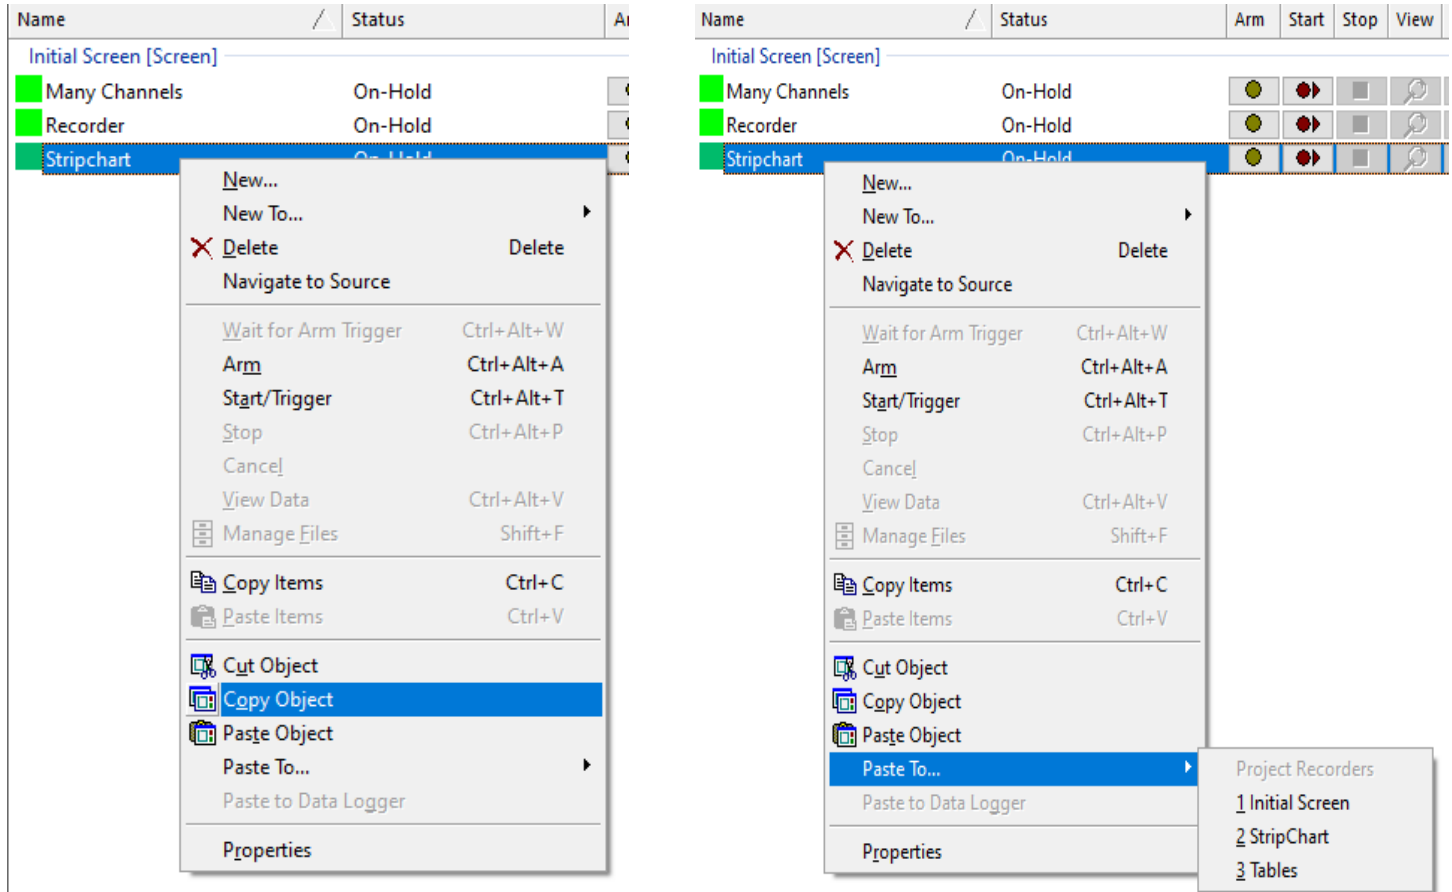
| Name | Status | A |
|---|---|---|
| Initial Screen [Screen] | | |
| Many Channels | On-Hold | |
| Recorder | On-Hold | |
| Stripchart | On-Hold | |

New...
New To...
Delete Delete
Navigate to Source
Wait for Arm Trigger Ctrl+Alt+W
Arm Ctrl+Alt+A
Start/Trigger Ctrl+Alt+T
Stop Ctrl+Alt+P
Cancel
View Data Ctrl+Alt+V
Manage Files Shift+F
Copy Items Ctrl+C
Paste Items Ctrl+V
Cut Object
Copy Object
Paste Object
Paste To...
Paste to Data Logger
Properties

| Name | Status | Arm | Start | Stop | View |
|---|---|---|---|---|---|
| Initial Screen [Screen] | | | | | |
| Many Channels | On-Hold | | | | |
| Recorder | On-Hold | | | | |
| Stripchart | On-Hold | | | | |

New...
New To...
Delete Delete
Navigate to Source
Wait for Arm Trigger Ctrl+Alt+W
Arm Ctrl+Alt+A
Start/Trigger Ctrl+Alt+T
Stop Ctrl+Alt+P
Cancel
View Data Ctrl+Alt+V
Manage Files Shift+F
Copy Items Ctrl+C
Paste Items Ctrl+V
Cut Object
Copy Object
Paste Object
Paste To...
Paste to Data Logger
Properties

Project Recorders
1 Initial Screen
2 StripChart
3 Tables